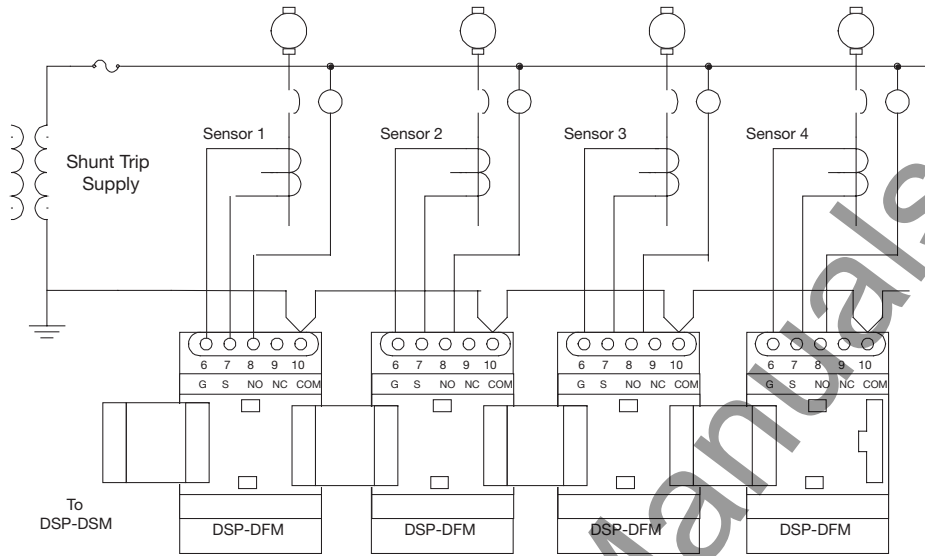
Shunt Trip Supply

Sensor 1

Sensor 2

Sensor 3

Sensor 4

6 7 8 9 10
G S NO NC COM

6 7 8 9 10
G S NO NC COM

6 7 8 9 10
G S NO NC COM

6 7 8 9 10
G S NO NC COM

To DSP-DSM

DSP-DFM

DSP-DFM

DSP-DFM

DSP-DFM

manuals